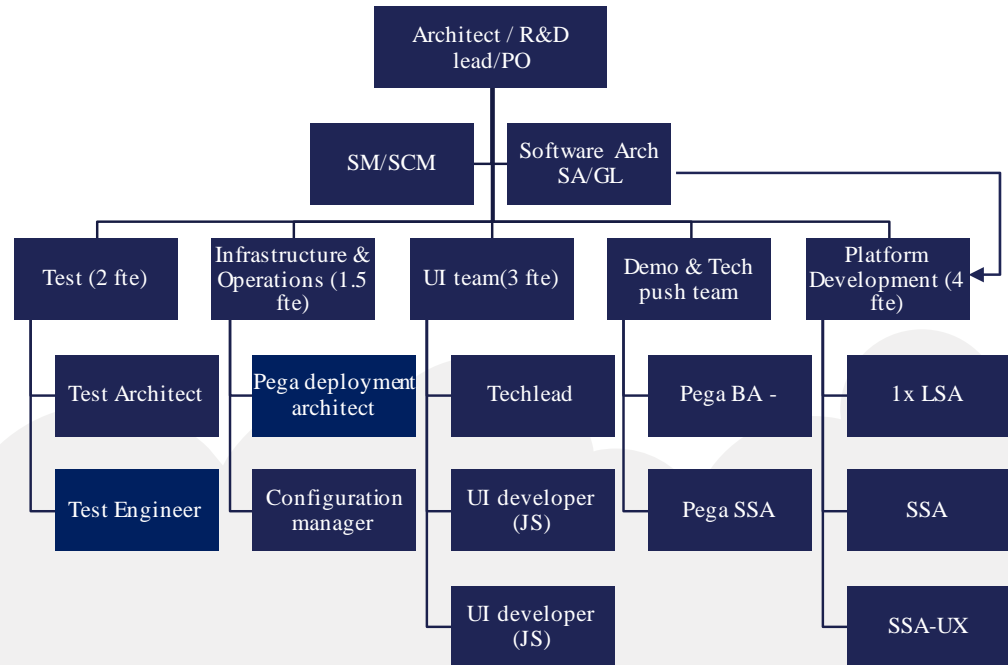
Architect / R&D lead/PO

SM/SCM

Software Arch SA/GL

Test (2 fte)

Test Architect

Test Engineer

Infrastructure & Operations (1.5 fte)

Pega deployment architect

Configuration manager

UI team(3 fte)

Techlead

UI developer (JS)

UI developer (JS)

Demo & Tech push team

Pega BA -

Pega SSA

Platform Development (4 fte)

1x LSA

SSA

SSA-UX